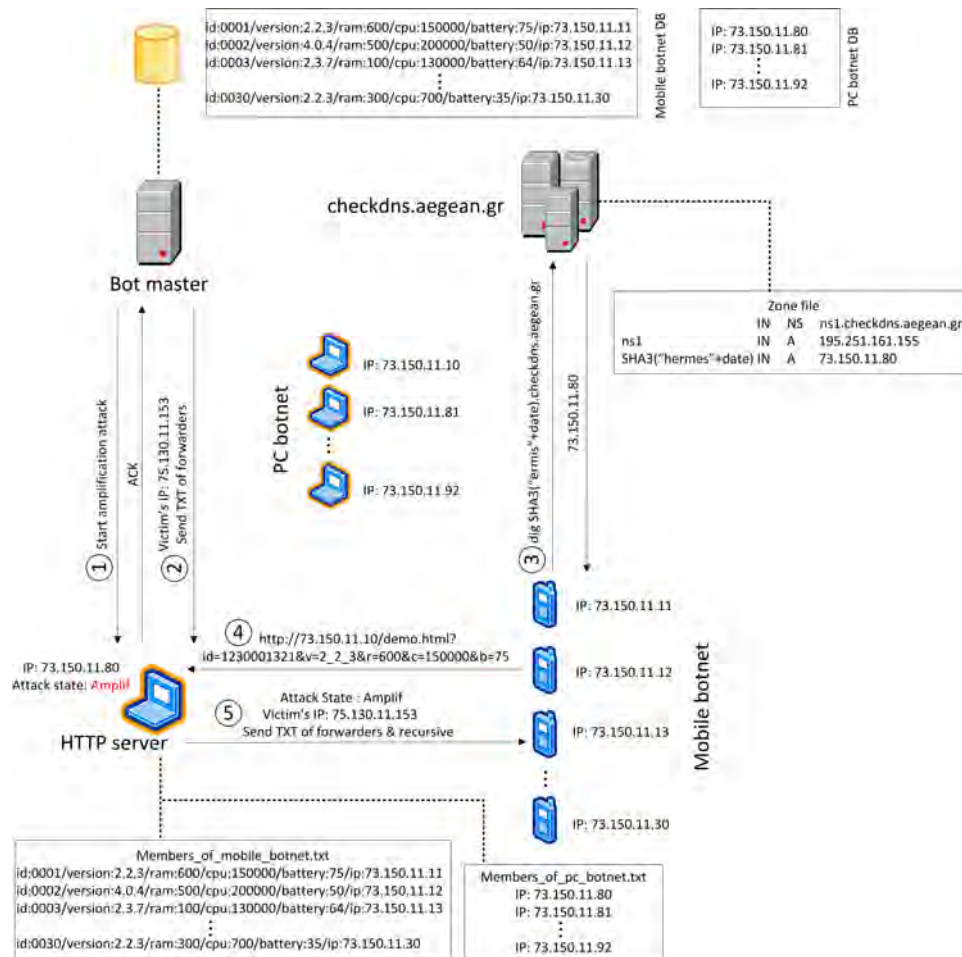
id:0001/version:2.2.3/ram:600/cpu:150000/battery:75/ip:73.150.11.11
id:0002/version:4.0.4/ram:500/cpu:200000/battery:50/ip:73.150.11.12
id:0003/version:2.3.7/ram:100/cpu:130000/battery:64/ip:73.150.11.13
⋮
id:0030/version:2.2.3/ram:300/cpu:700/battery:35/ip:73.150.11.30

Mobile botnet DB

IP: 73.150.11.80
IP: 73.150.11.81
⋮
IP: 73.150.11.92

PC botnet DB

checkdns.aegean.gr

Bot master

Zone file

| | IN | NS | ns1.checkdns.aegean.gr |
|---|---|---|---|
| ns1 | IN | A | 195.251.161.155 |
| SHA3("hermes"+date) | IN | A | 73.150.11.80 |

PC botnet

IP: 73.150.11.10
IP: 73.150.11.81
⋮
IP: 73.150.11.92

① Start amplification attack

ACK

② Victim's IP: 75.130.11.153
Send TXT of forwarders

③ dig SHA3("ermis"+date).checkdns.aegean.gr

73.150.11.80

IP: 73.150.11.11
IP: 73.150.11.12
IP: 73.150.11.13
⋮
IP: 73.150.11.30

Mobile botnet

④ http://73.150.11.10/demo.html?
id=1230001321&v=2_2_3&r=600&c=150000&b=75

IP: 73.150.11.80
Attack state: Amplif

HTTP server

⑤ Attack State : Amplif
Victim's IP: 75.130.11.153
Send TXT of forwarders & recursive

Members_of_mobile_botnet.txt
id:0001/version:2.2.3/ram:600/cpu:150000/battery:75/ip:73.150.11.11
id:0002/version:4.0.4/ram:500/cpu:200000/battery:50/ip:73.150.11.12
id:0003/version:2.3.7/ram:100/cpu:130000/battery:64/ip:73.150.11.13
⋮
id:0030/version:2.2.3/ram:300/cpu:700/battery:35/ip:73.150.11.30

Members_of_pc_botnet.txt
IP: 73.150.11.80
IP: 73.150.11.81
⋮
IP: 73.150.11.92